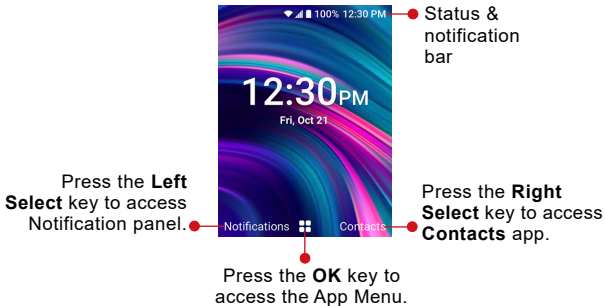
100% 12:30 PM

Status & notification bar

12:30PM

Fri, Oct 21

Press the Left Select key to access Notification panel.

Notifications

Contacts

Press the Right Select key to access Contacts app.

Press the OK key to access the App Menu.